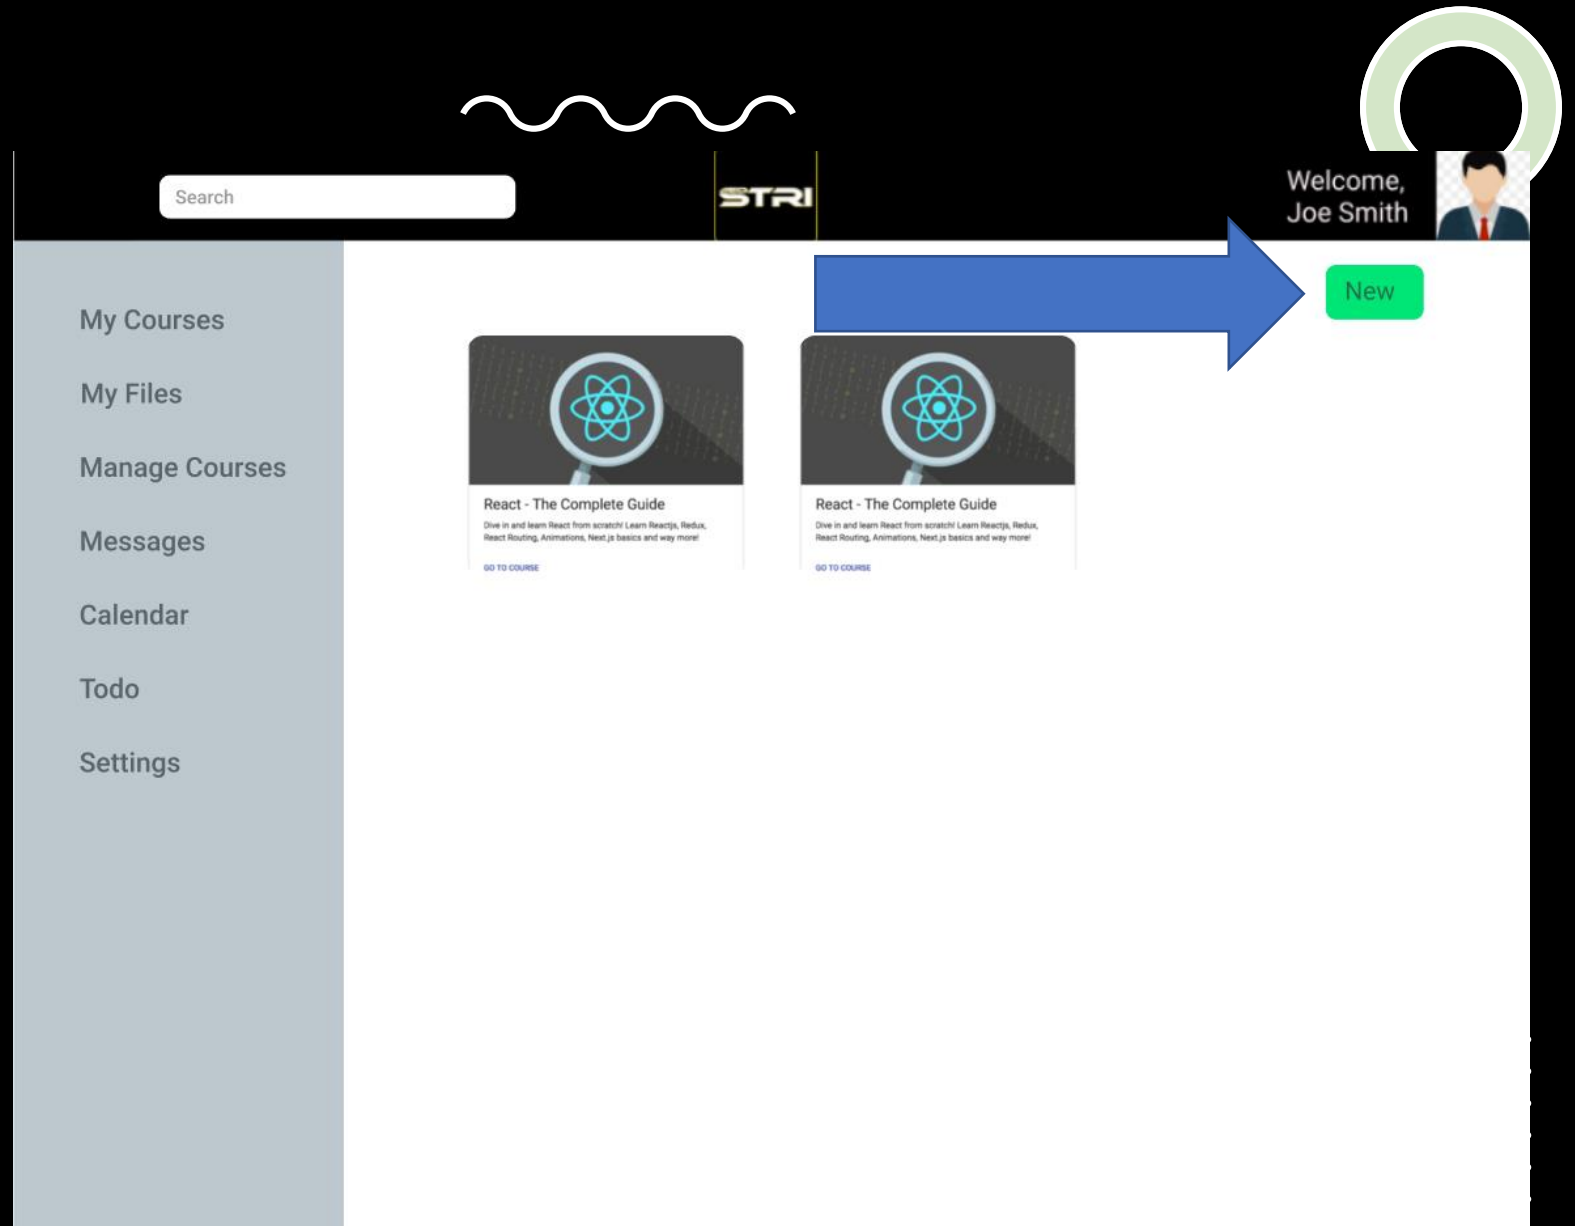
Search

STRI

Welcome,
Joe Smith

My Courses

My Files

Manage Courses

Messages

Calendar

Todo

Settings

New

React - The Complete Guide
Dive in and learn React from scratch! Learn Reactjs, Redux, React Routing, Animations, Next.js basics and way more!
GO TO COURSE

React - The Complete Guide
Dive in and learn React from scratch! Learn Reactjs, Redux, React Routing, Animations, Next.js basics and way more!
GO TO COURSE